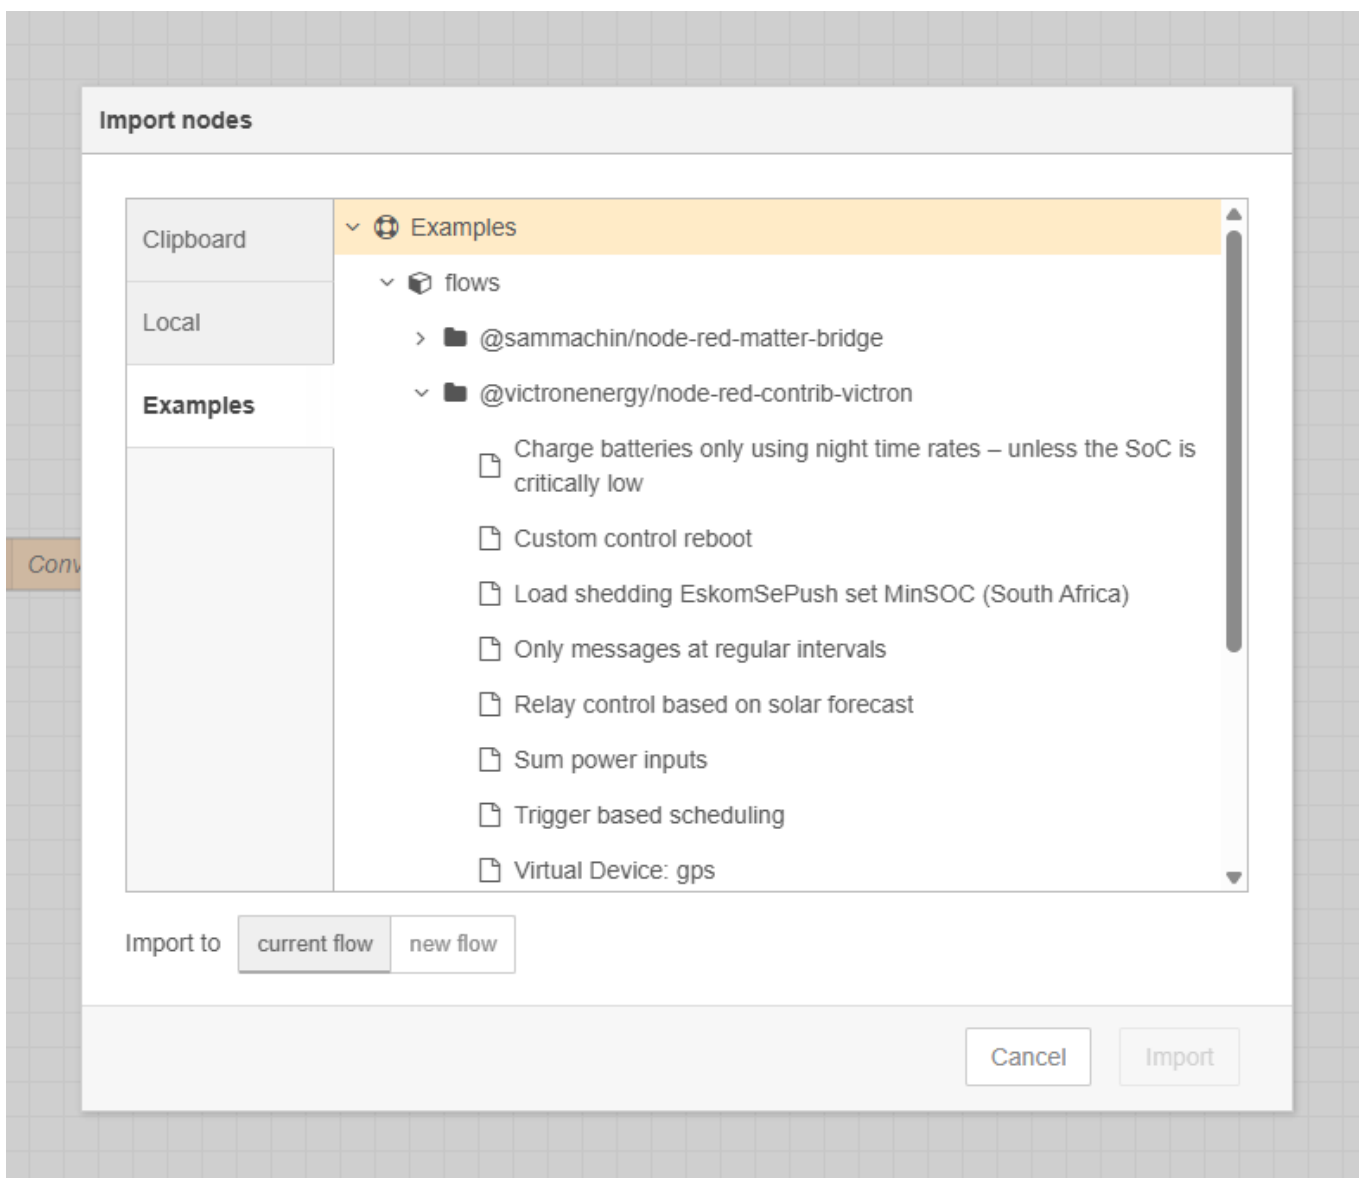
Import nodes

Clipboard

Local

Examples

Examples

flows

@sammachin/node-red-matter-bridge

@victronenergy/node-red-contrib-victron

Charge batteries only using night time rates – unless the SoC is critically low

Custom control reboot

Load shedding EskomSePush set MinSOC (South Africa)

Only messages at regular intervals

Relay control based on solar forecast

Sum power inputs

Trigger based scheduling

Virtual Device: gps

Conv

Import to current flow new flow

Cancel Import